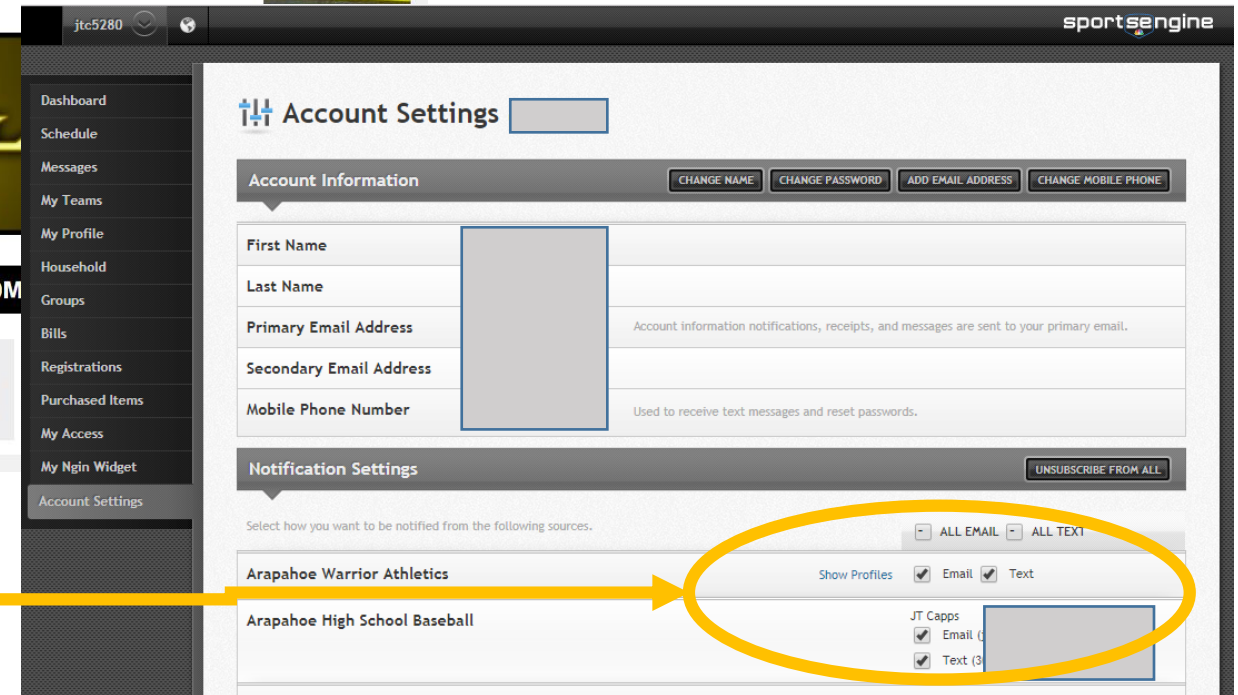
jtc5280

sportsengine

Dashboard
Schedule
Messages
My Teams
My Profile
Household
Groups
Bills
Registrations
Purchased Items
My Access
My Ngin Widget
Account Settings

Account Settings

Account Information

CHANGE NAME CHANGE PASSWORD ADD EMAIL ADDRESS CHANGE MOBILE PHONE

| | | |
|---|---|---|
| First Name | | |
| Last Name | | |
| Primary Email Address | | Account information notifications, receipts, and messages are sent to your primary email. |
| Secondary Email Address | | |
| Mobile Phone Number | | Used to receive text messages and reset passwords. |

Notification Settings

UNSUBSCRIBE FROM ALL

Select how you want to be notified from the following sources.

- ALL EMAIL - ALL TEXT

Arapahoe Warrior Athletics Show Profiles Email Text

Arapahoe High School Baseball JT Capps Email ([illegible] Text (3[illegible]